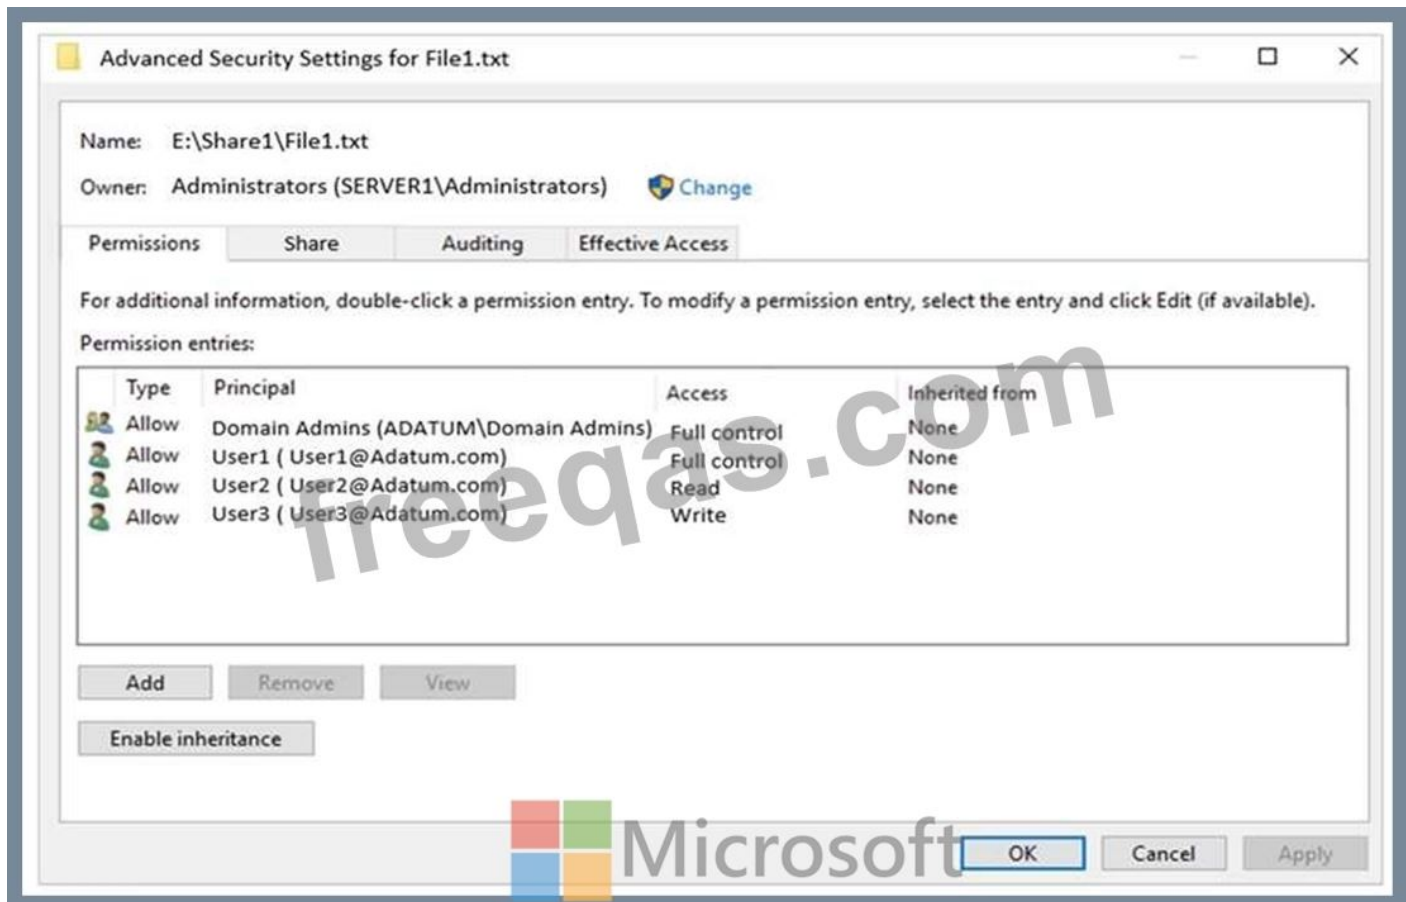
Advanced Security Settings for File1.txt

Name: E:\Share1\File1.txt

Owner: Administrators (SERVER1\Administrators) Change

Permissions | Share | Auditing | Effective Access

For additional information, double-click a permission entry. To modify a permission entry, select the entry and click Edit (if available).

Permission entries:

| Type | Principal | Access | Inherited from |
|---|---|---|---|
| Allow | Domain Admins (ADATUM\Domain Admins) | Full control | None |
| Allow | User1 ( User1@Adatum.com) | Full control | None |
| Allow | User2 ( User2@Adatum.com) | Read | None |
| Allow | User3 ( User3@Adatum.com) | Write | None |

Add Remove View

Enable inheritance

freeqas.com

Microsoft

OK Cancel Apply